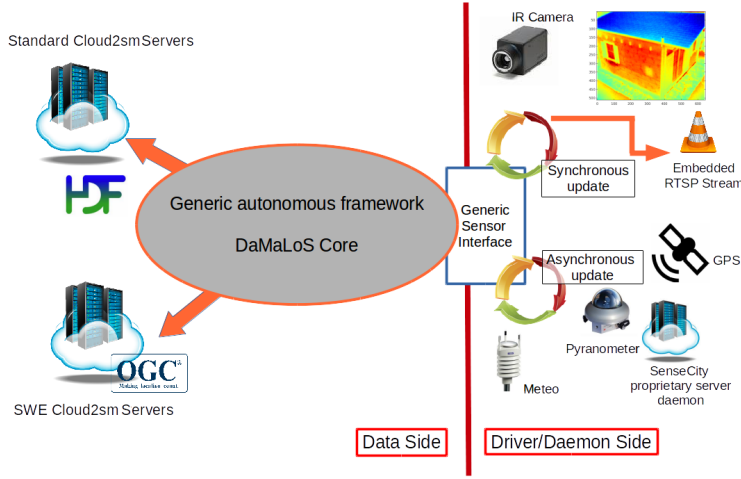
Standard Cloud2sm Servers

HDF

Generic autonomous framework

DaMaLoS Core

OGC®
Making location count.

SWE Cloud2sm Servers

Data Side

IR Camera

Synchronous update

Embedded RTSP Stream

Generic Sensor Interface

Asynchronous update

GPS

Pyranometer

SenseCity proprietary server daemon

Meteo

Driver/Daemon Side